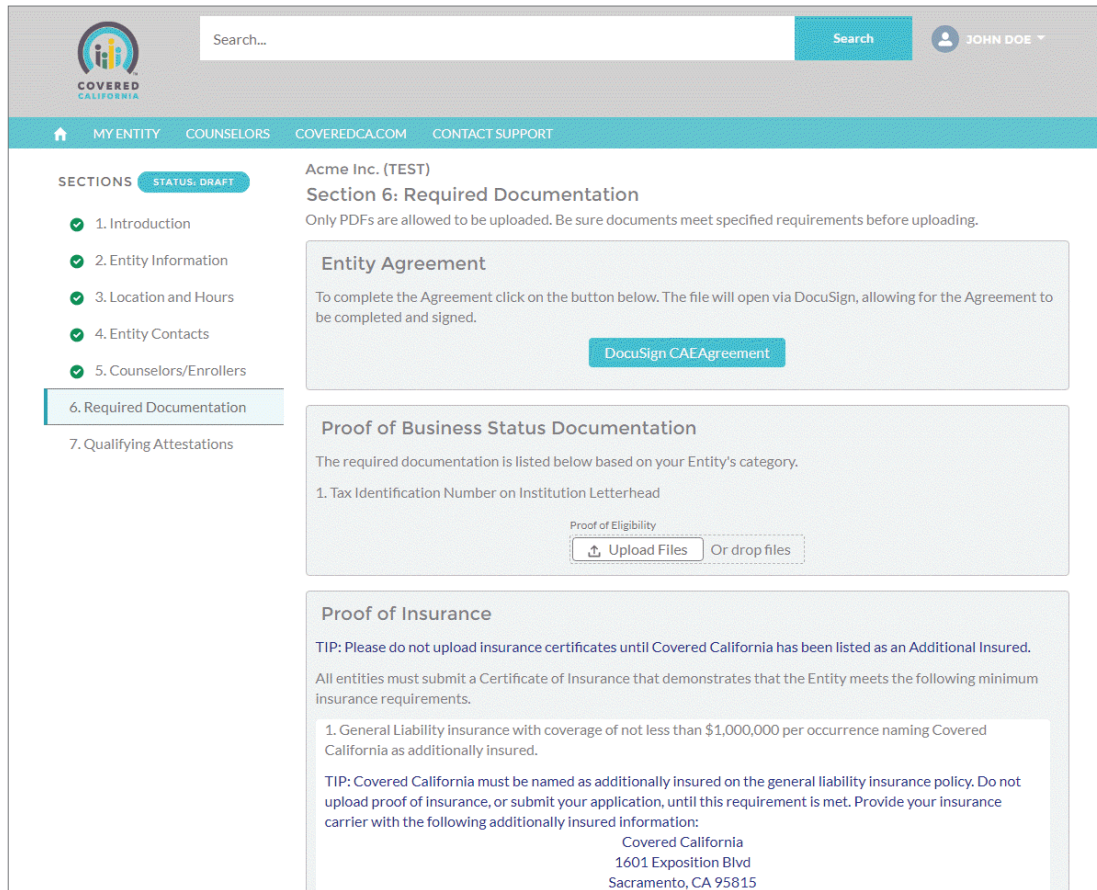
COVERED CALIFORNIA

Search...

Search

JOHN DOE

MY ENTITY COUNSELORS COVEREDCA.COM CONTACT SUPPORT

SECTIONS STATUS: DRAFT

1. Introduction
2. Entity Information
3. Location and Hours
4. Entity Contacts
5. Counselors/Enrollers
6. Required Documentation
7. Qualifying Attestations

Acme Inc. (TEST)

Section 6: Required Documentation

Only PDFs are allowed to be uploaded. Be sure documents meet specified requirements before uploading.

Entity Agreement

To complete the Agreement click on the button below. The file will open via DocuSign, allowing for the Agreement to be completed and signed.

DocuSign CAEAgreement

Proof of Business Status Documentation

The required documentation is listed below based on your Entity's category.

1. Tax Identification Number on Institution Letterhead

Proof of Eligibility

Upload Files Or drop files

Proof of Insurance

TIP: Please do not upload insurance certificates until Covered California has been listed as an Additional Insured.

All entities must submit a Certificate of Insurance that demonstrates that the Entity meets the following minimum insurance requirements.

1. General Liability insurance with coverage of not less than $1,000,000 per occurrence naming Covered California as additionally insured.

TIP: Covered California must be named as additionally insured on the general liability insurance policy. Do not upload proof of insurance, or submit your application, until this requirement is met. Provide your insurance carrier with the following additionally insured information:

Covered California
1601 Exposition Blvd
Sacramento, CA 95815